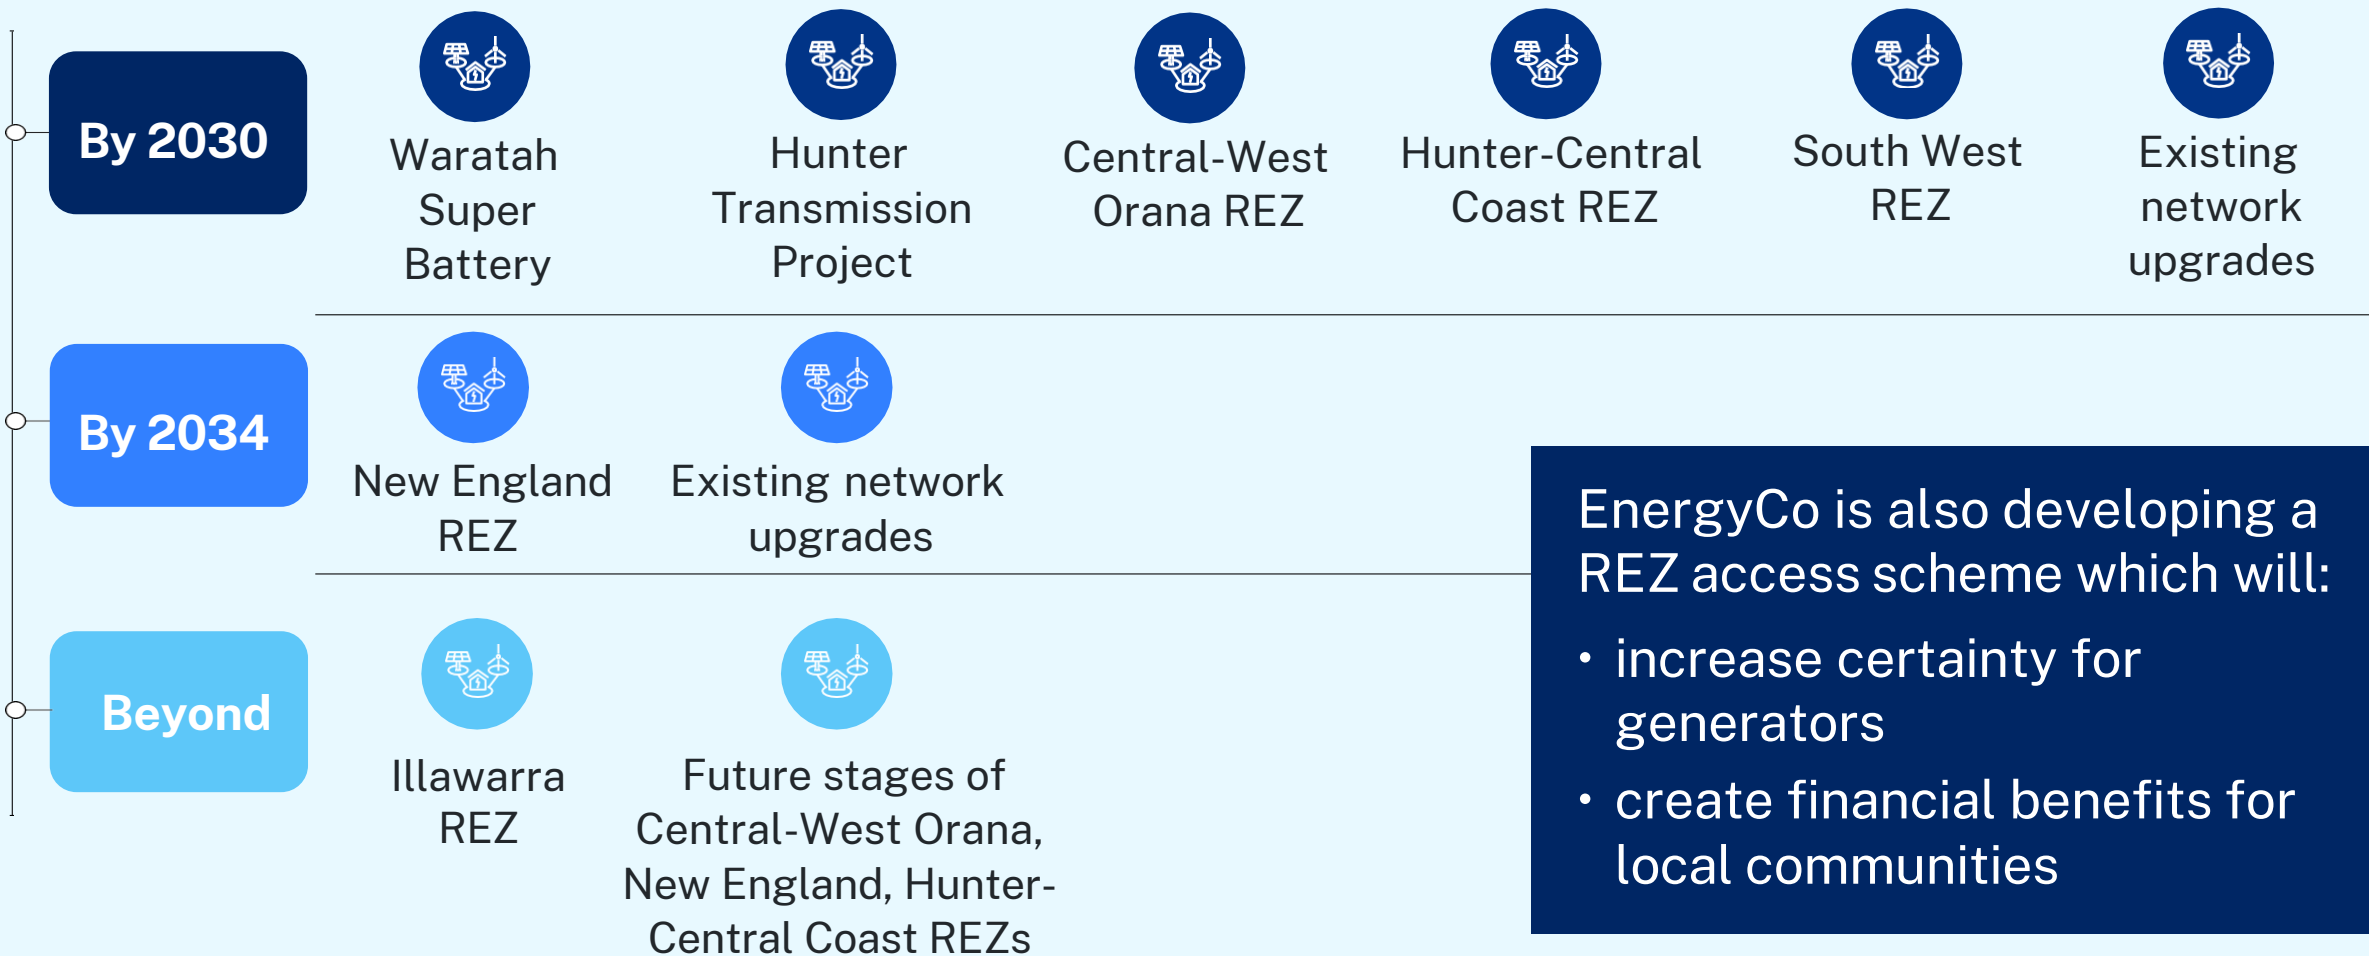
By 2030

Waratah Super Battery

Hunter Transmission Project

Central-West Orana REZ

Hunter-Central Coast REZ

South West REZ

Existing network upgrades

By 2034

New England REZ

Existing network upgrades

Beyond

Illawarra REZ

Future stages of Central-West Orana, New England, Hunter-Central Coast REZs

EnergyCo is also developing a REZ access scheme which will:

• increase certainty for generators
• create financial benefits for local communities